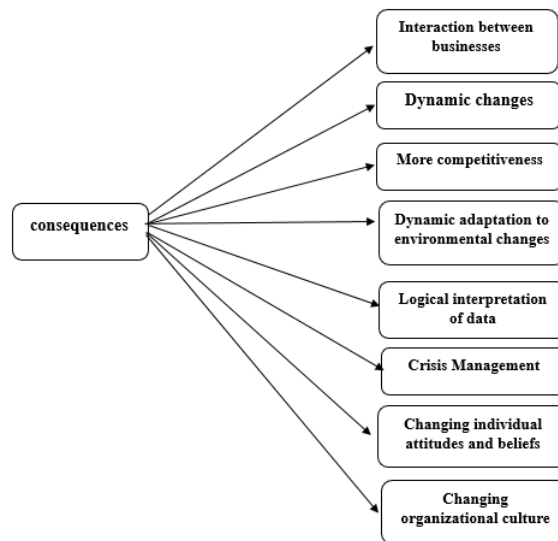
consequences

Interaction between businesses

Dynamic changes

More competitiveness

Dynamic adaptation to environmental changes

Logical interpretation of data

Crisis Management

Changing individual attitudes and beliefs

Changing organizational culture